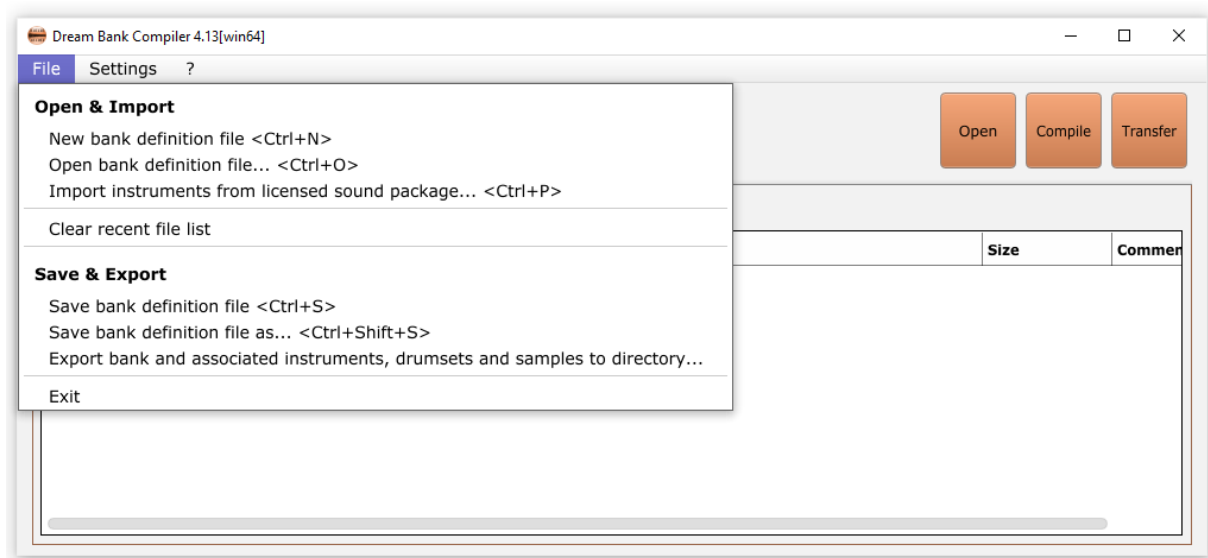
Dream Bank Compiler 4.13[win64]

File Settings ?

Open & Import

New bank definition file <Ctrl+N>
Open bank definition file... <Ctrl+O>
Import instruments from licensed sound package... <Ctrl+P>

Clear recent file list

Save & Export

Save bank definition file <Ctrl+S>
Save bank definition file as... <Ctrl+Shift+S>
Export bank and associated instruments, drumsets and samples to directory...

Exit

Open Compile Transfer

Size Commen